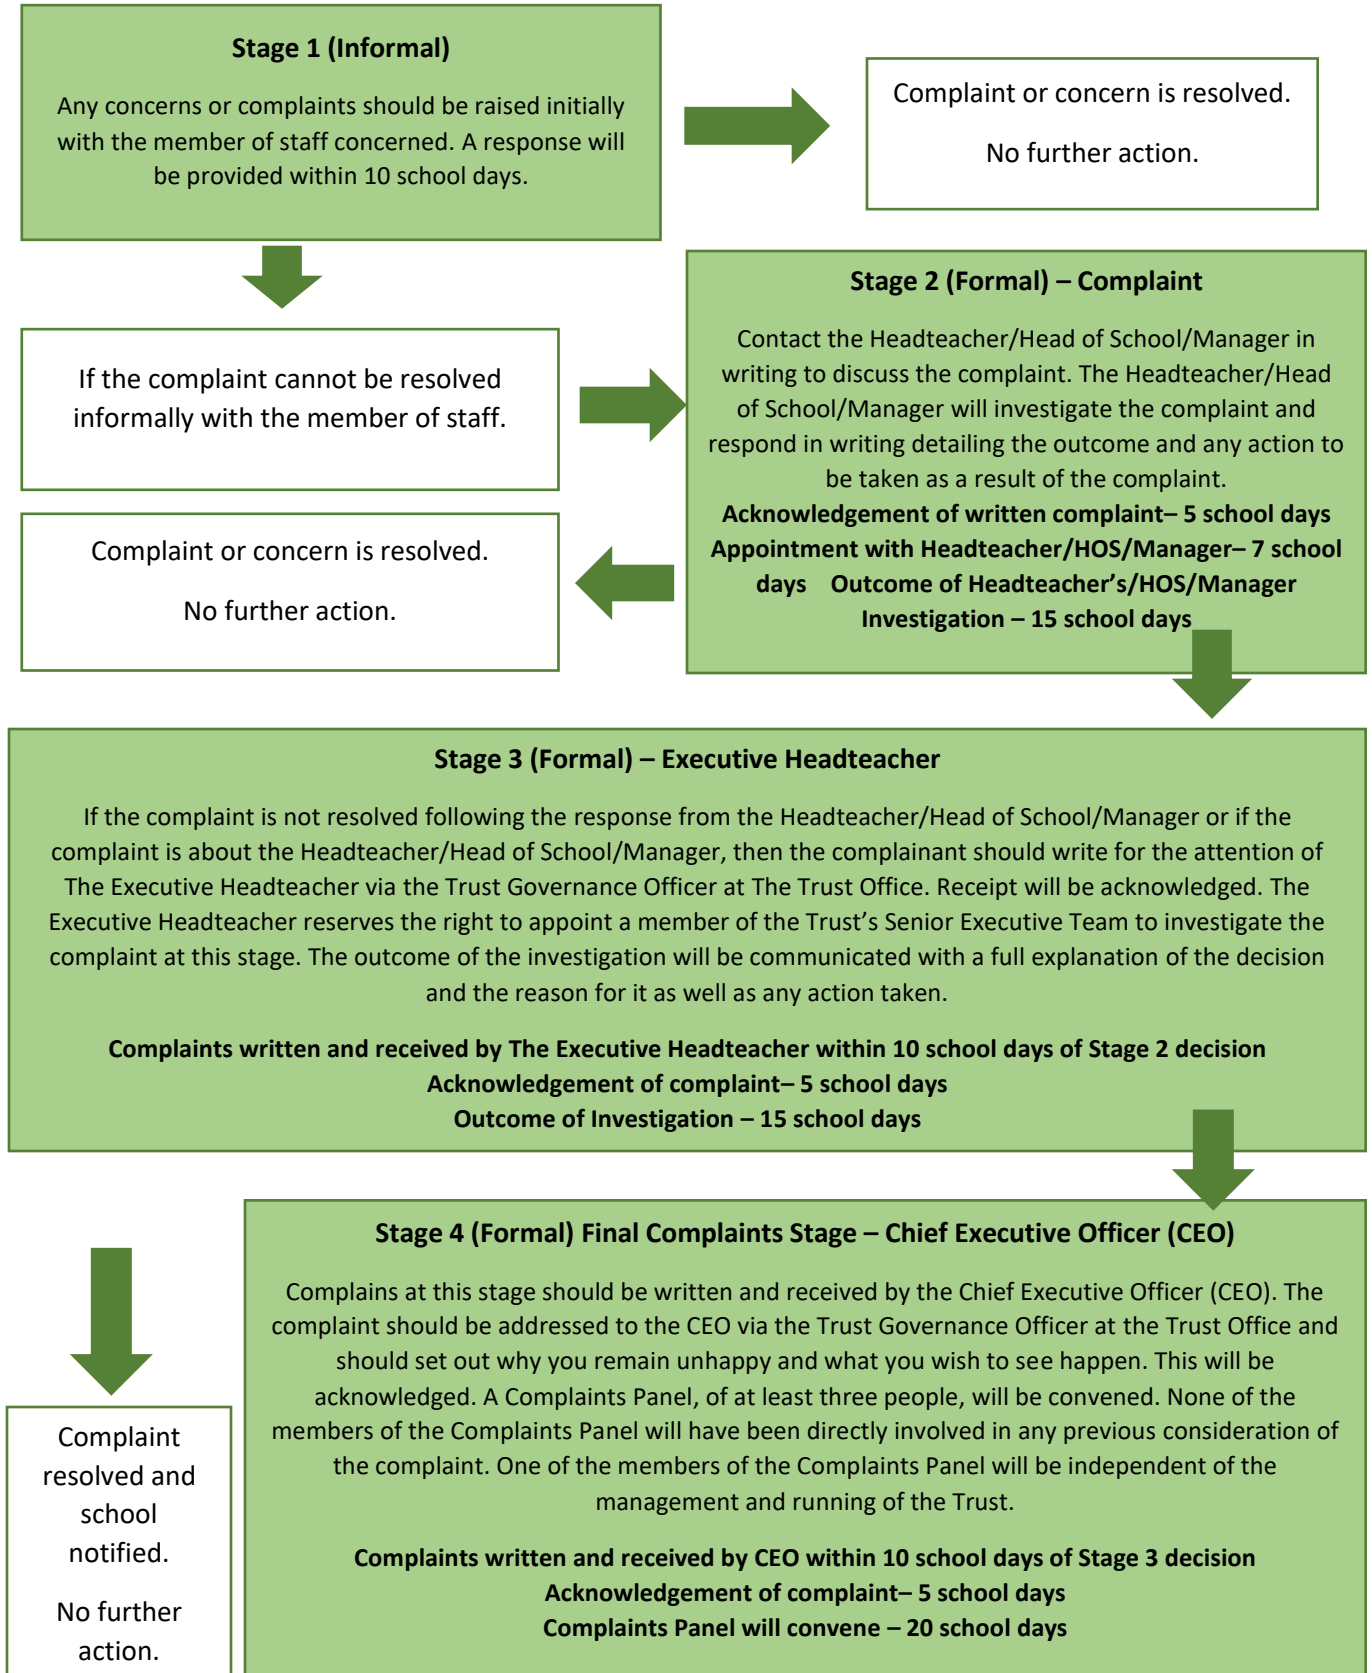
**Stage 1 (Informal)**

Any concerns or complaints should be raised initially with the member of staff concerned. A response will be provided within 10 school days.

Complaint or concern is resolved.

No further action.

If the complaint cannot be resolved informally with the member of staff.

**Stage 2 (Formal) – Complaint**

Contact the Headteacher/Head of School/Manager in writing to discuss the complaint. The Headteacher/Head of School/Manager will investigate the complaint and respond in writing detailing the outcome and any action to be taken as a result of the complaint.

**Acknowledgement of written complaint– 5 school days**
**Appointment with Headteacher/HOS/Manager– 7 school days Outcome of Headteacher's/HOS/Manager Investigation – 15 school days**

Complaint or concern is resolved.

No further action.

**Stage 3 (Formal) – Executive Headteacher**

If the complaint is not resolved following the response from the Headteacher/Head of School/Manager or if the complaint is about the Headteacher/Head of School/Manager, then the complainant should write for the attention of The Executive Headteacher via the Trust Governance Officer at The Trust Office. Receipt will be acknowledged. The Executive Headteacher reserves the right to appoint a member of the Trust's Senior Executive Team to investigate the complaint at this stage. The outcome of the investigation will be communicated with a full explanation of the decision and the reason for it as well as any action taken.

**Complaints written and received by The Executive Headteacher within 10 school days of Stage 2 decision**
**Acknowledgement of complaint– 5 school days**
**Outcome of Investigation – 15 school days**

**Stage 4 (Formal) Final Complaints Stage – Chief Executive Officer (CEO)**

Complains at this stage should be written and received by the Chief Executive Officer (CEO). The complaint should be addressed to the CEO via the Trust Governance Officer at the Trust Office and should set out why you remain unhappy and what you wish to see happen. This will be acknowledged. A Complaints Panel, of at least three people, will be convened. None of the members of the Complaints Panel will have been directly involved in any previous consideration of the complaint. One of the members of the Complaints Panel will be independent of the management and running of the Trust.

**Complaints written and received by CEO within 10 school days of Stage 3 decision**
**Acknowledgement of complaint– 5 school days**
**Complaints Panel will convene – 20 school days**

Complaint resolved and school notified.

No further action.